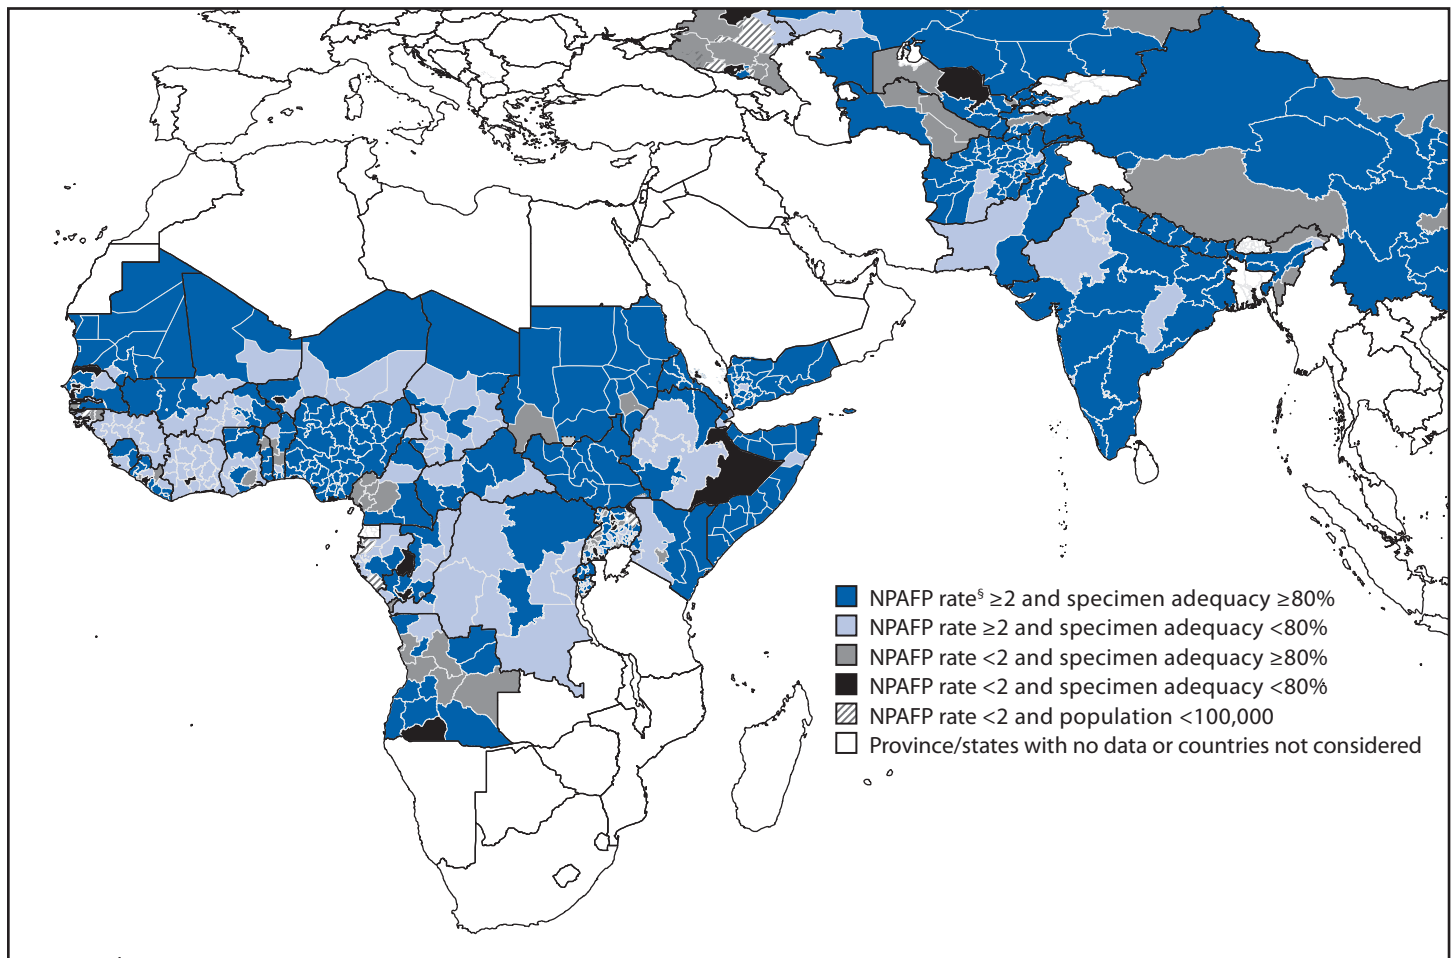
NPAFP rate$^§$ ≥2 and specimen adequacy ≥80%
NPAFP rate ≥2 and specimen adequacy <80%
NPAFP rate <2 and specimen adequacy ≥80%
NPAFP rate <2 and specimen adequacy <80%
NPAFP rate <2 and population <100,000
Province/states with no data or countries not considered